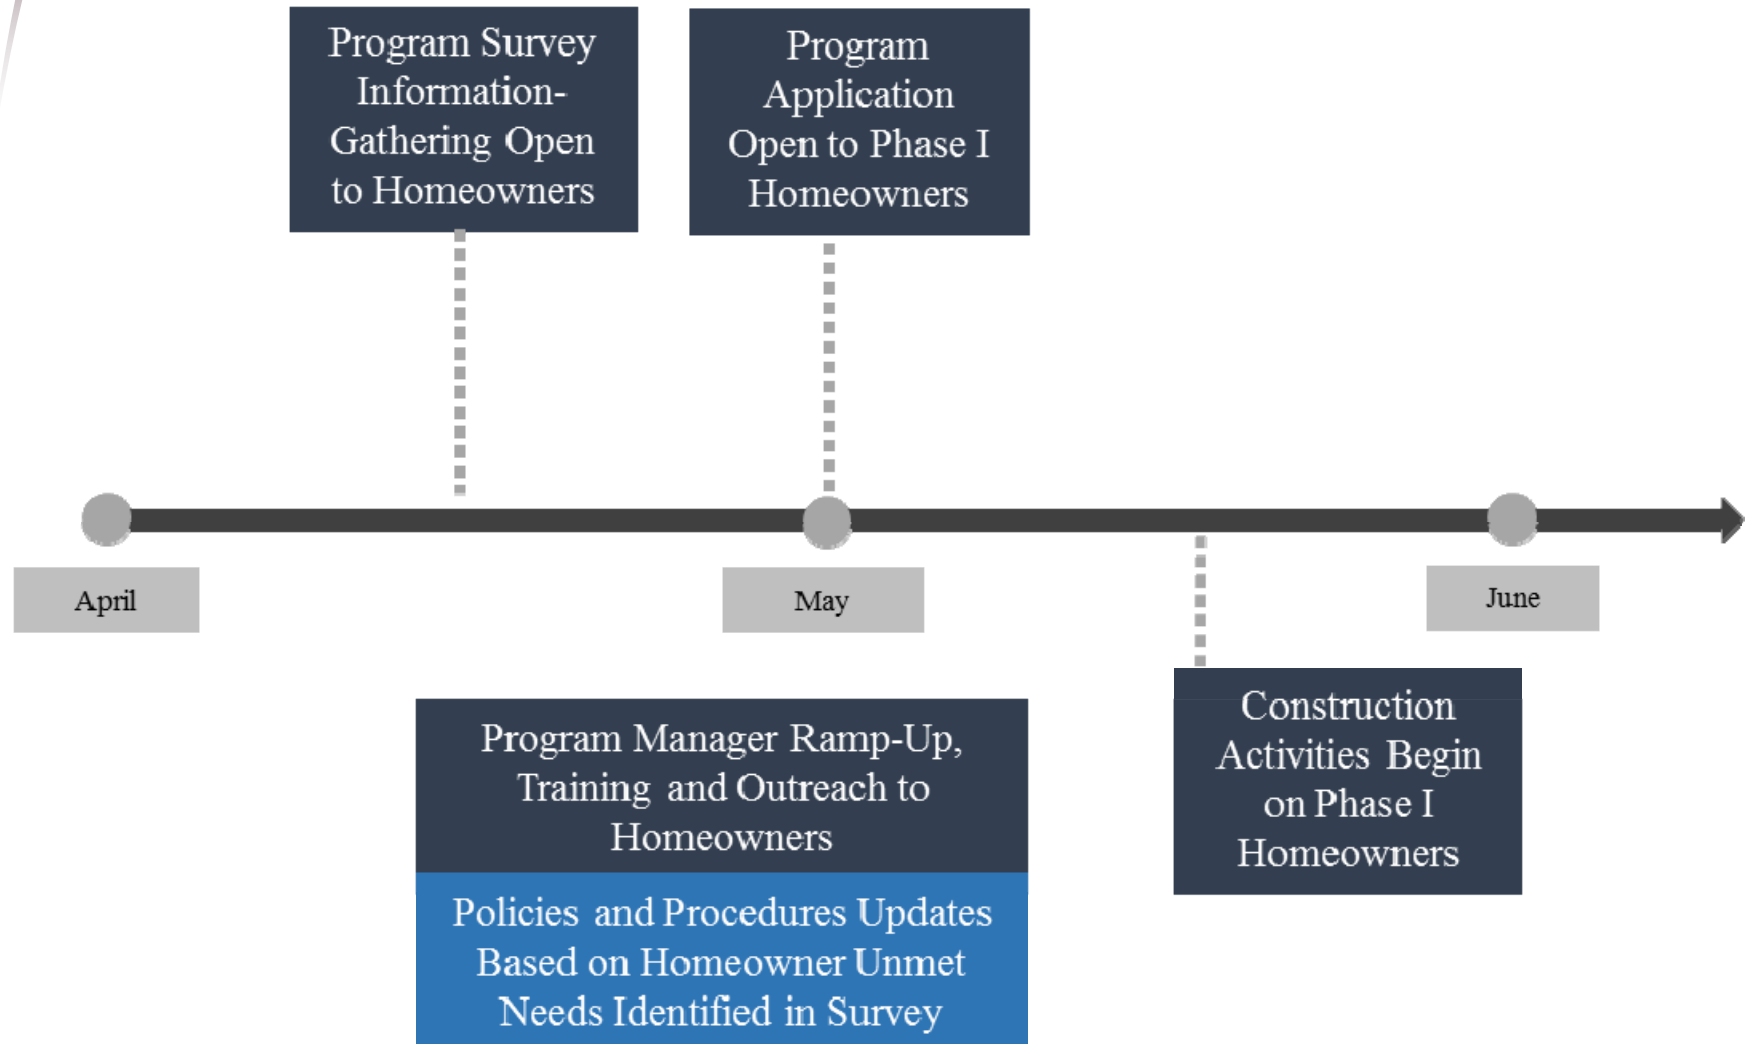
Program Survey Information-Gathering Open to Homeowners

Program Application Open to Phase I Homeowners

April

May

June

Program Manager Ramp-Up, Training and Outreach to Homeowners

Policies and Procedures Updates Based on Homeowner Unmet Needs Identified in Survey

Construction Activities Begin on Phase I Homeowners